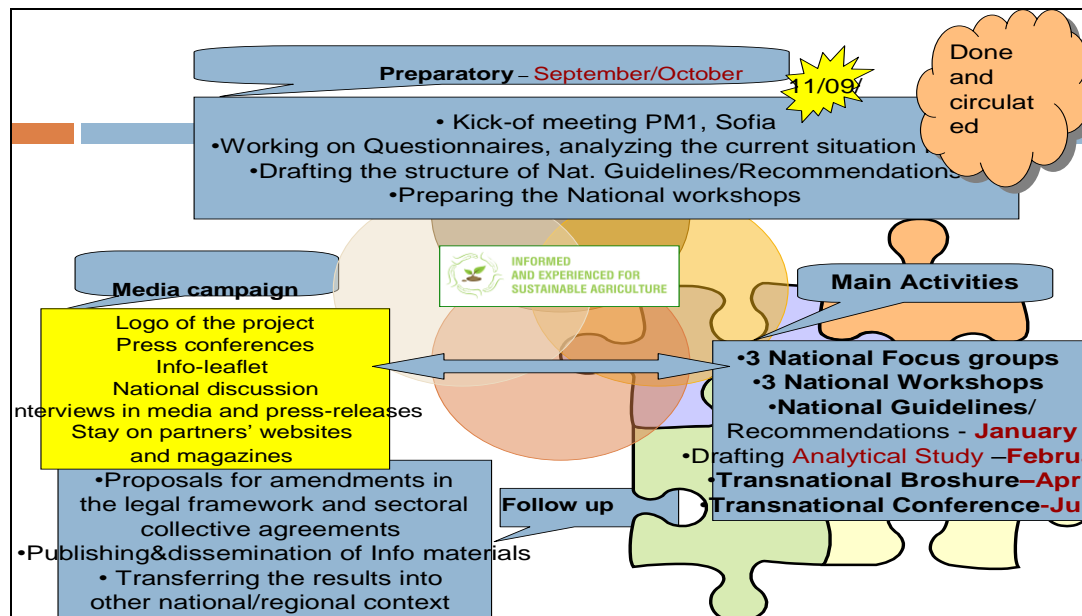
Preparatory – September/October

11/09/

Done and circulat ed

• Kick-of meeting PM1, Sofia
•Working on Questionnaires, analyzing the current situation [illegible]
•Drafting the structure of Nat. Guidelines/Recommendations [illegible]
•Preparing the National workshops

INFORMED AND EXPERIENCED FOR SUSTAINABLE AGRICULTURE

Media campaign

Logo of the project
Press conferences
Info-leaflet
National discussion
nterviews in media and press-releases
Stay on partners' websites and magazines

Main Activities

•3 National Focus groups
•3 National Workshops
•National Guidelines/ Recommendations - January
•Drafting Analytical Study –Febru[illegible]
•Transnational Broshure–Apr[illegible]
•Transnational Conference-Ju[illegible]

Follow up

•Proposals for amendments in the legal framework and sectoral collective agreements
•Publishing&dissemination of Info materials
• Transferring the results into other national/regional context